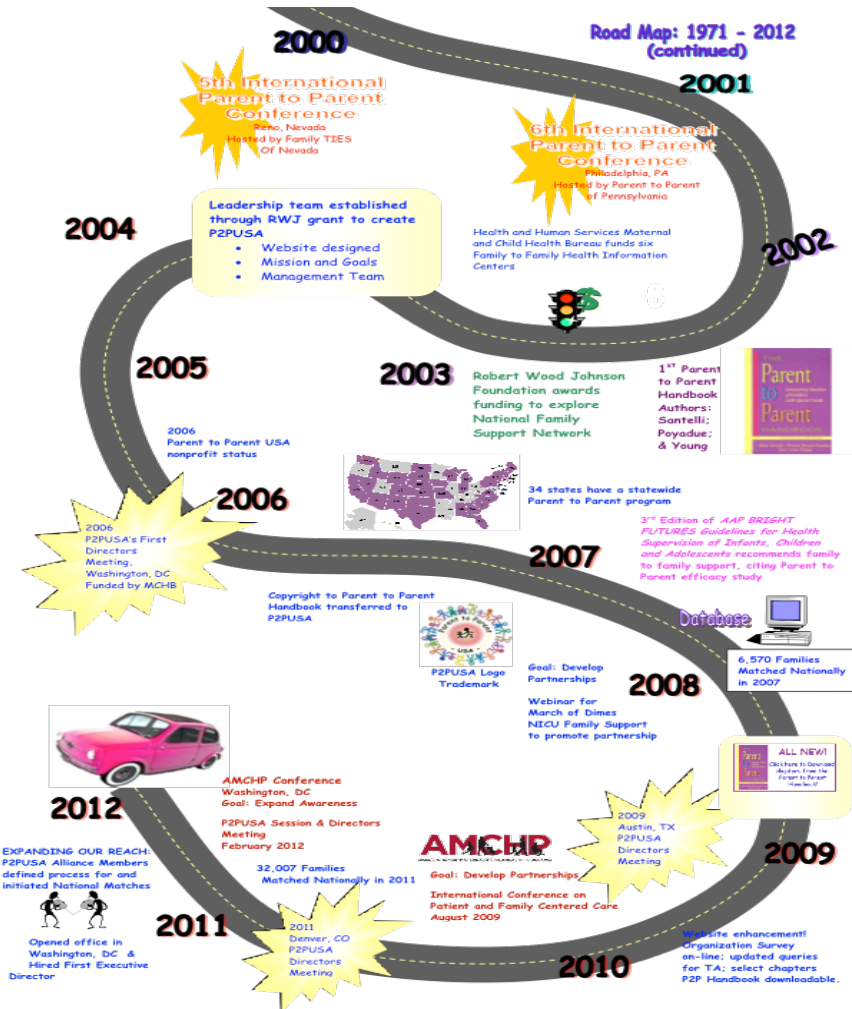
Road Map: 1971 - 2012
(continued)

2000

5th International Parent to Parent Conference
Reno, Nevada
Hosted by Family TIES Of Nevada

2001

6th International Parent to Parent Conference
Philadelphia, PA
Hosted by Parent to Parent of Pennsylvania

2004

Leadership team established through RWJ grant to create P2PUSA
• Website designed
• Mission and Goals
• Management Team

Health and Human Services Maternal and Child Health Bureau funds six Family to Family Health Information Centers

2002

$

2005

2003

Robert Wood Johnson Foundation awards funding to explore National Family Support Network

1st Parent to Parent Handbook Authors: Santelli; Poyadue; & Young

The Parent to Parent Handbook

2006
Parent to Parent USA nonprofit status

34 states have a statewide Parent to Parent program

2006

2006
P2PUSA's First Directors Meeting, Washington, DC
Funded by MCHB

3rd Edition of AAP BRIGHT FUTURES Guidelines for Health Supervision of Infants, Children and Adolescents recommends family to family support, citing Parent to Parent efficacy study

2007

Copyright to Parent to Parent Handbook transferred to P2PUSA

Database

P2PUSA Logo Trademark

Goal: Develop Partnerships

6,570 Families Matched Nationally in 2007

2008

Webinar for March of Dimes NICU Family Support to promote partnership

ALL NEW!

AMCHP Conference
Washington, DC
Goal: Expand Awareness

2012

P2PUSA Session & Directors Meeting
February 2012

2009
Austin, TX
P2PUSA Directors Meeting

EXPANDING OUR REACH: P2PUSA Alliance Members defined process for and initiated National Matches

32,007 Families Matched Nationally in 2011

AMCHP

Goal: Develop Partnerships

2009

International Conference on Patient and Family Centered Care
August 2009

2011

Opened office in Washington, DC & Hired First Executive Director

2011
Denver, CO
P2PUSA Directors Meeting

2010

Website enhancement!
Organization Survey on-line; updated queries for TA; select chapters P2P Handbook downloadable.